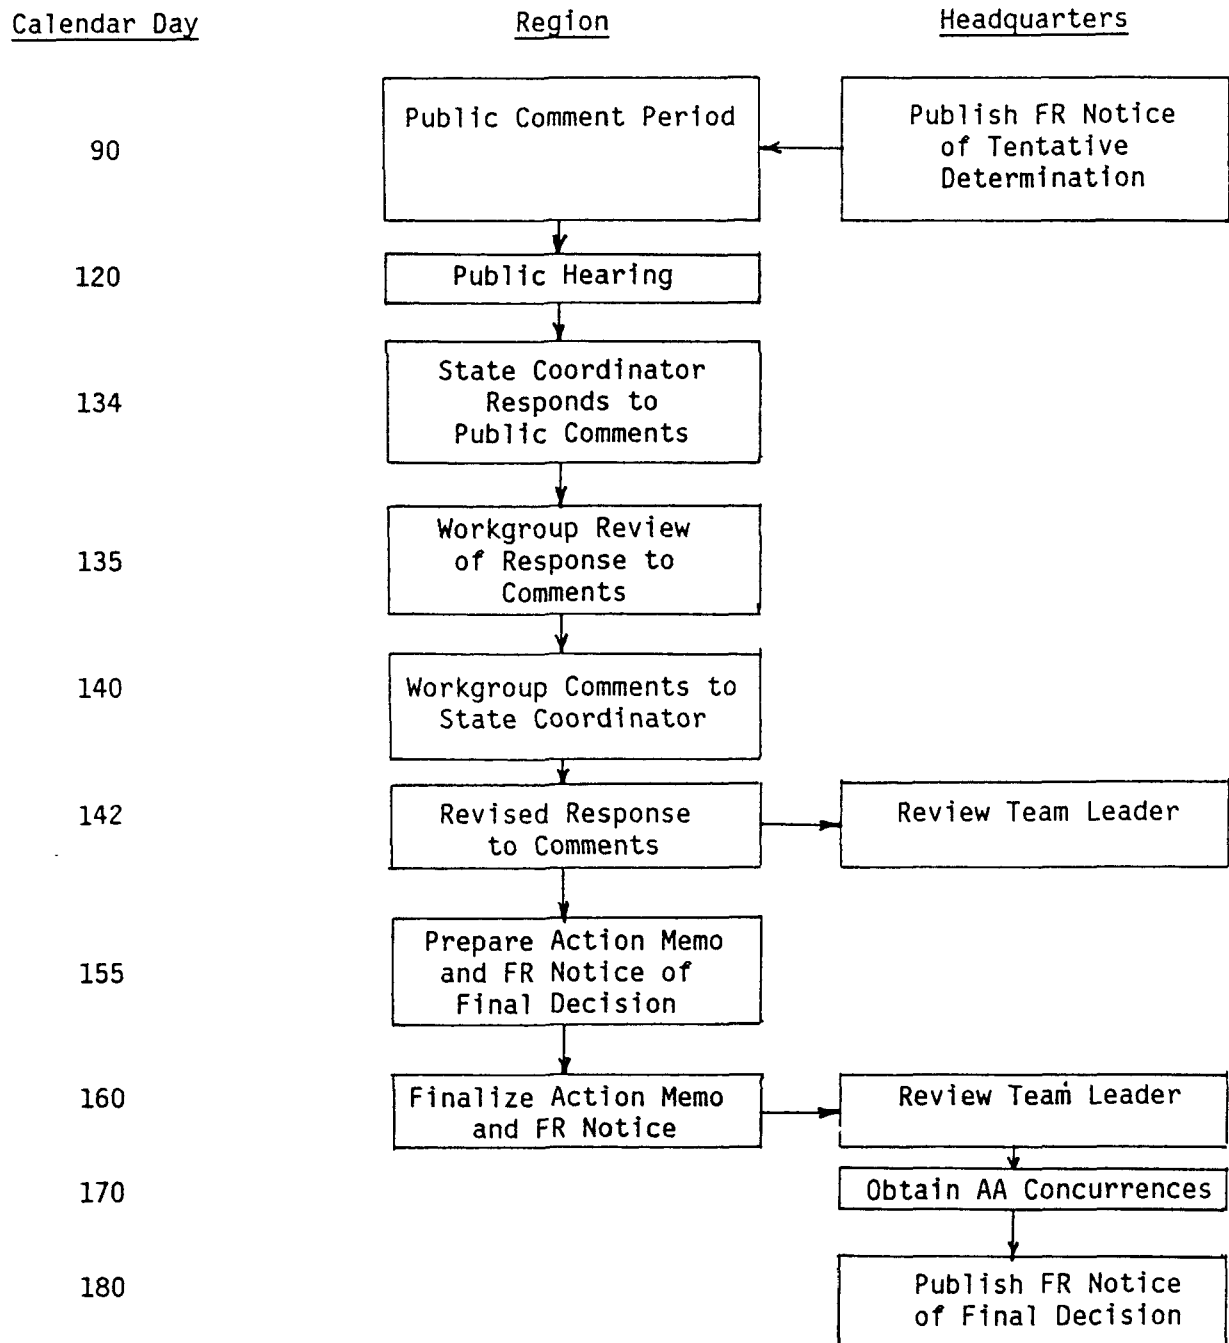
Calendar Day

Region

Headquarters

90

Public Comment Period

Publish FR Notice of Tentative Determination

120

Public Hearing

134

State Coordinator Responds to Public Comments

135

Workgroup Review of Response to Comments

140

Workgroup Comments to State Coordinator

142

Revised Response to Comments

Review Team Leader

155

Prepare Action Memo and FR Notice of Final Decision

160

Finalize Action Memo and FR Notice

Review Team Leader

170

Obtain AA Concurrences

180

Publish FR Notice of Final Decision